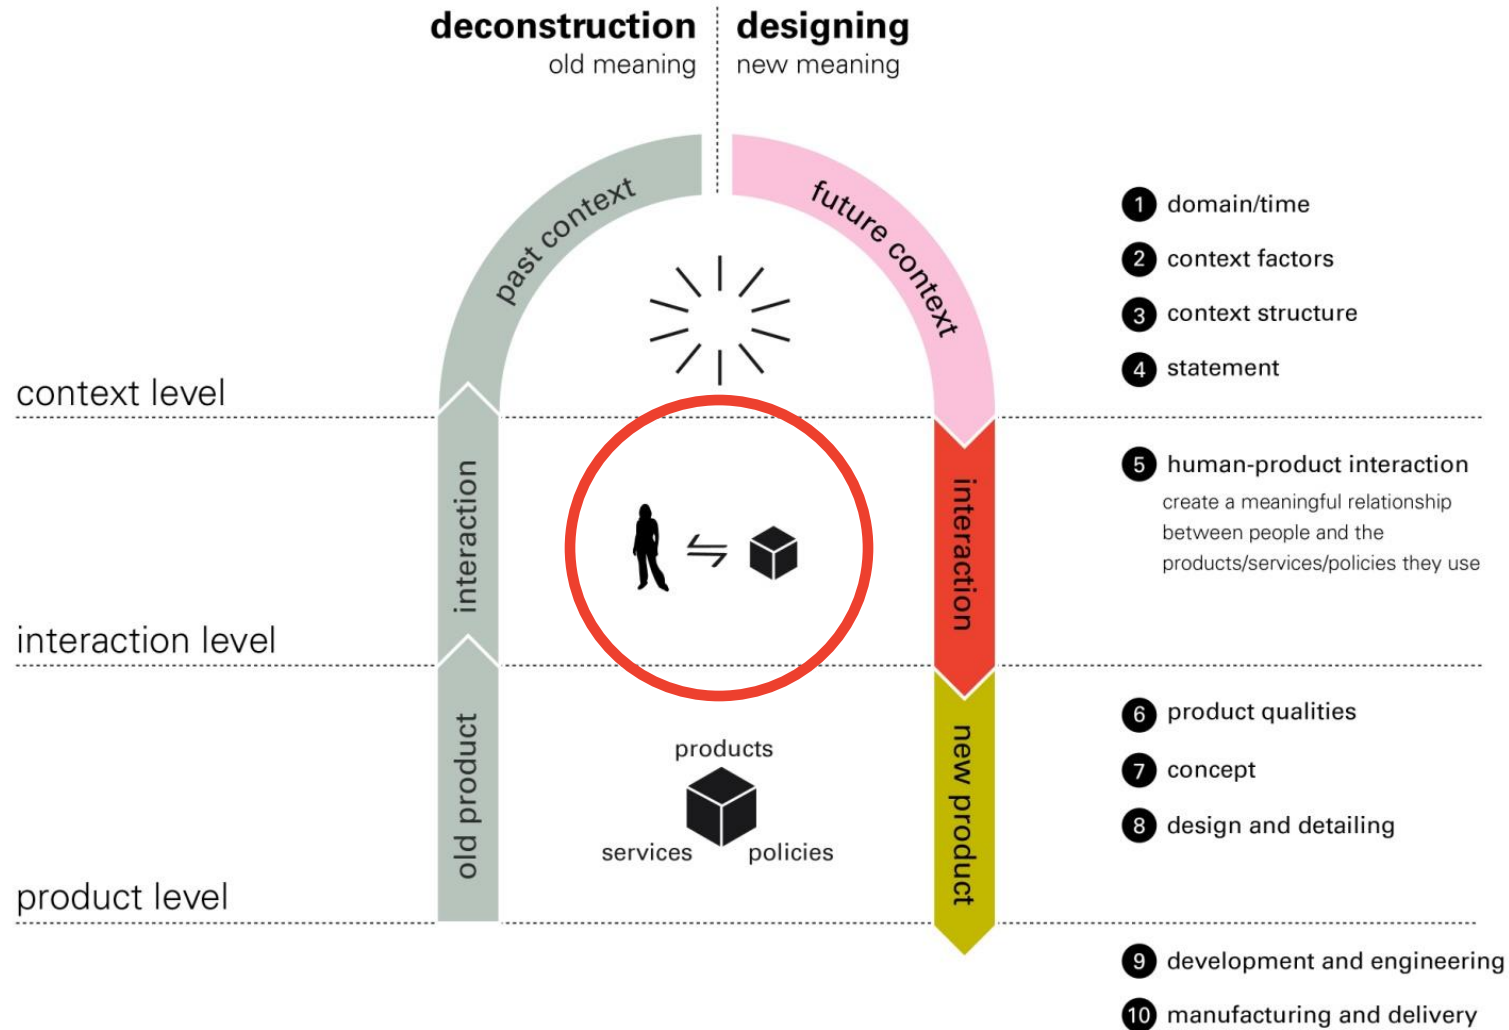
deconstruction
old meaning

designing
new meaning

past context

future context

context level

interaction

interaction

interaction level

old product

new product

products

services

policies

product level

1 domain/time

2 context factors

3 context structure

4 statement

5 human-product interaction
create a meaningful relationship between people and the products/services/policies they use

6 product qualities

7 concept

8 design and detailing

9 development and engineering

10 manufacturing and delivery